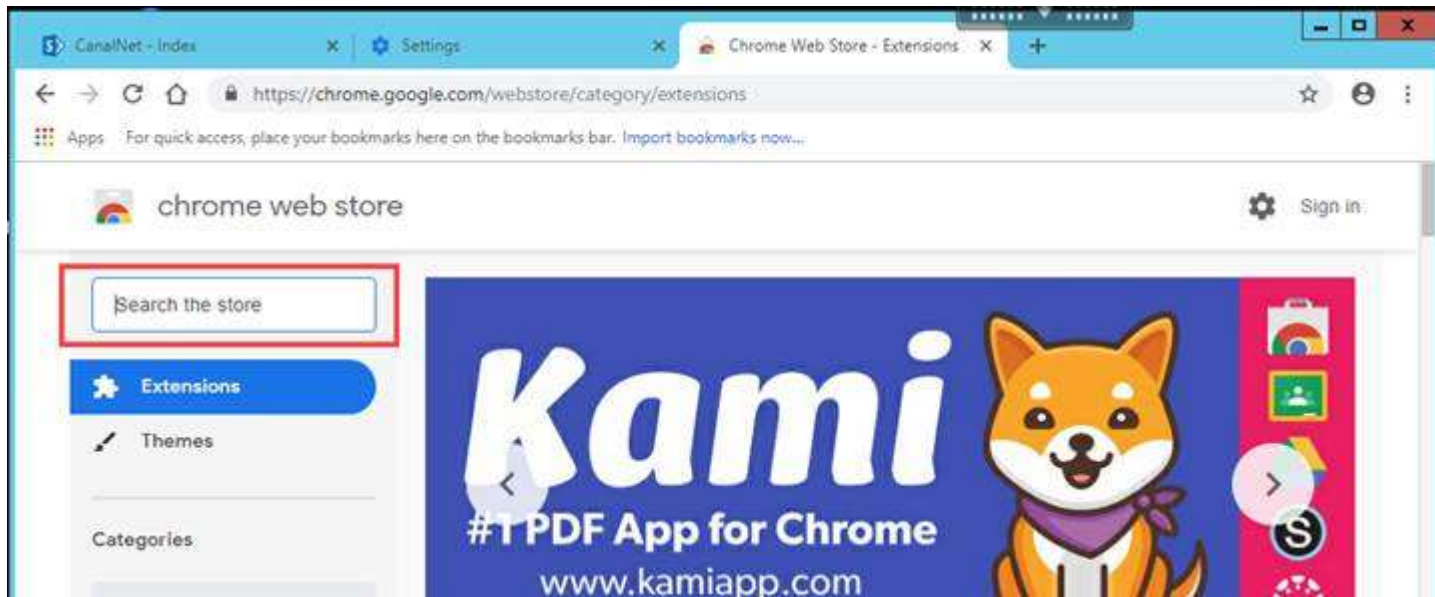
CanalNet - Index

Settings

Chrome Web Store - Extensions

https://chrome.google.com/webstore/category/extensions

Apps For quick access, place your bookmarks here on the bookmarks bar. Import bookmarks now...

chrome web store

Sign in

Search the store

Extensions

Themes

Categories

Kami

#1 PDF App for Chrome

www.kamiapp.com